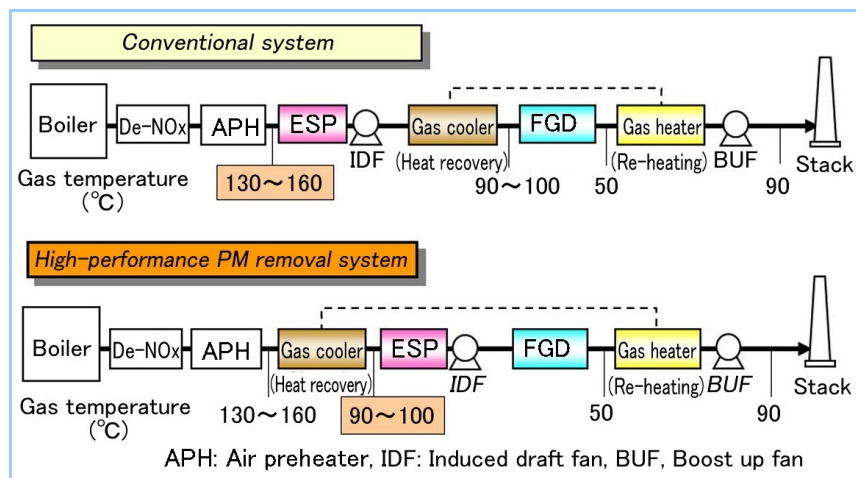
Conventional system

Boiler De-NOx APH ESP IDF Gas cooler (Heat recovery) FGD Gas heater (Re-heating) BUF Stack

Gas temperature (℃) 130～160 90～100 50 90

High-performance PM removal system

Boiler De-NOx APH Gas cooler (Heat recovery) ESP IDF FGD Gas heater (Re-heating) BUF Stack

Gas temperature (℃) 130～160 90～100 50 90

APH: Air preheater, IDF: Induced draft fan, BUF, Boost up fan